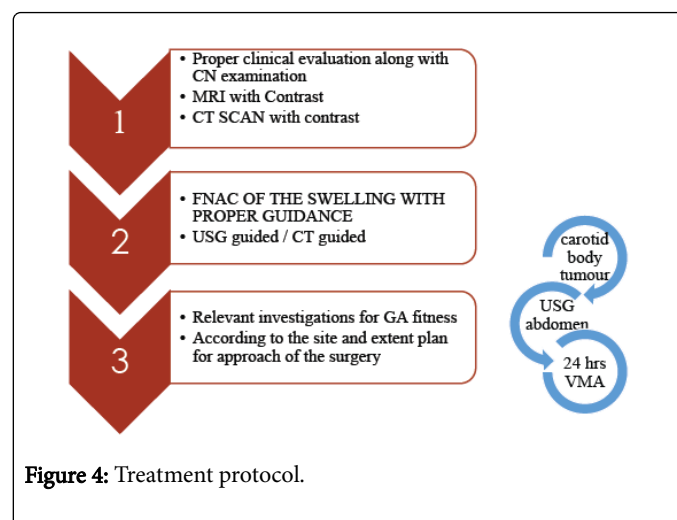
1

• Proper clinical evaluation along with CN examination
• MRI with Contrast
• CT SCAN with contrast

2

• FNAC OF THE SWELLING WITH PROPER GUIDANCE
• USG guided / CT guided

3

• Relevant investigations for GA fitness
• According to the site and extent plan for approach of the surgery

carotid body tumour

USG abdomen

24 hrs VMA

Figure 4: Treatment protocol.